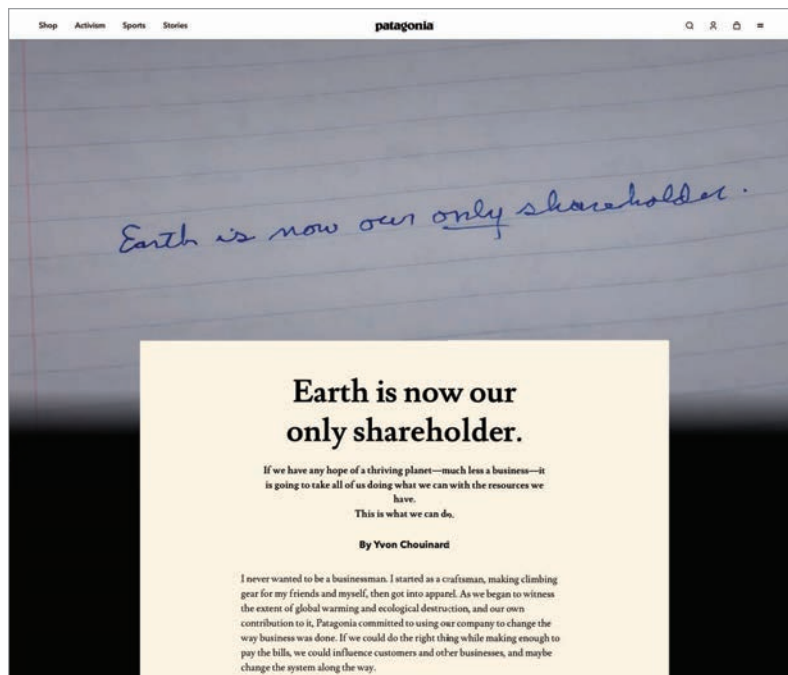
Shop Activism Sports Stories

patagonia

Earth is now our only shareholder.

Earth is now our only shareholder.

If we have any hope of a thriving planet—much less a business—it is going to take all of us doing what we can with the resources we have.
This is what we can do.

By Yvon Chouinard

I never wanted to be a businessman. I started as a craftsman, making climbing gear for my friends and myself, then got into apparel. As we began to witness the extent of global warming and ecological destruction, and our own contribution to it, Patagonia committed to using our company to change the way business was done. If we could do the right thing while making enough to pay the bills, we could influence customers and other businesses, and maybe change the system along the way.